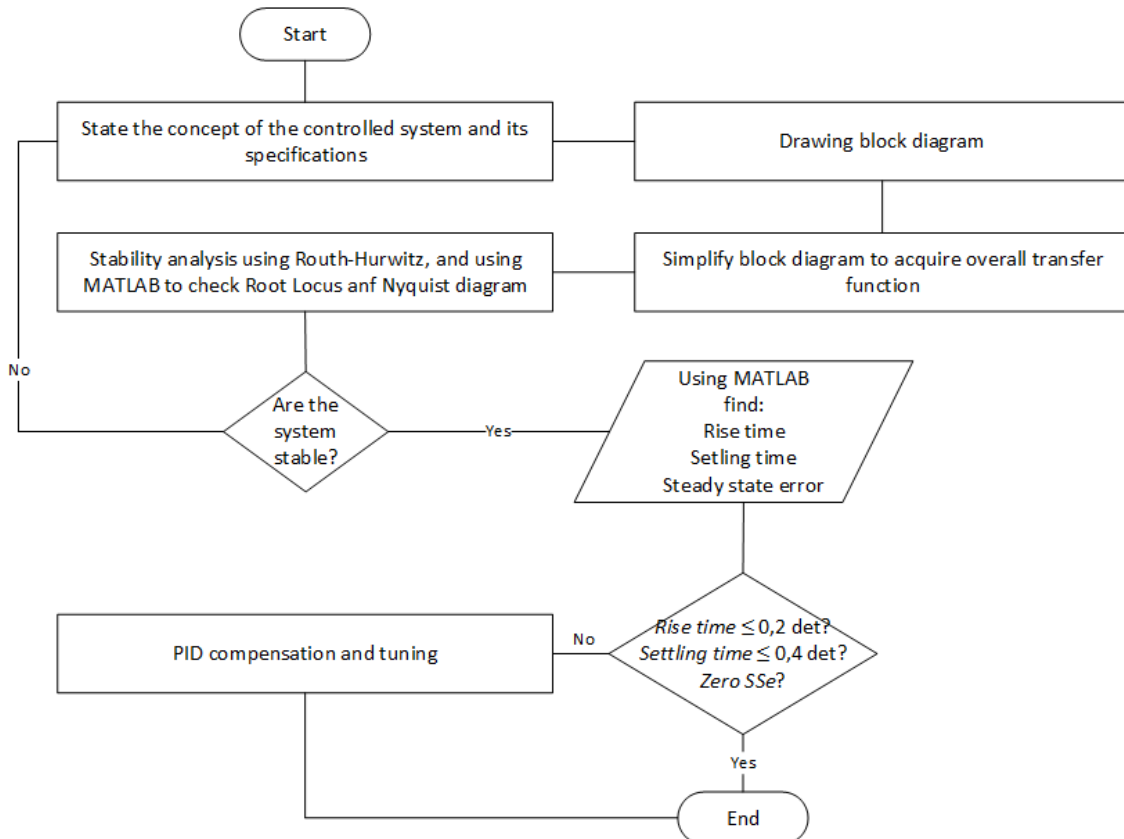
Start

State the concept of the controlled system and its specifications

Drawing block diagram

Stability analysis using Routh-Hurwitz, and using MATLAB to check Root Locus anf Nyquist diagram

Simplify block diagram to acquire overall transfer function

No

Are the system stable?

Yes

Using MATLAB find:
Rise time
Setling time
Steady state error

PID compensation and tuning

No

Rise time $\leq$ 0,2 det?
Settling time $\leq$ 0,4 det?
Zero SSe?

Yes

End